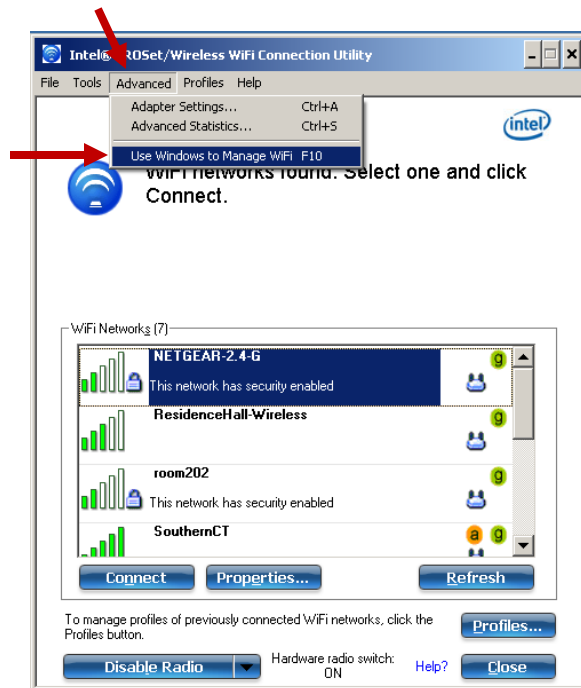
Intel® PROSet/Wireless WiFi Connection Utility

File Tools Advanced Profiles Help

Adapter Settings... Ctrl+A
Advanced Statistics... Ctrl+S
Use Windows to Manage WiFi F10

intel

WiFi networks found. Select one and click Connect.

WiFi Networks (7)

NETGEAR-2.4-G
This network has security enabled
g

ResidenceHall-Wireless
g

room202
This network has security enabled
g

SouthernCT
a g

Connect Properties... Refresh

To manage profiles of previously connected WiFi networks, click the Profiles button.

Profiles...

Disable Radio

Hardware radio switch: ON

Help?

Close